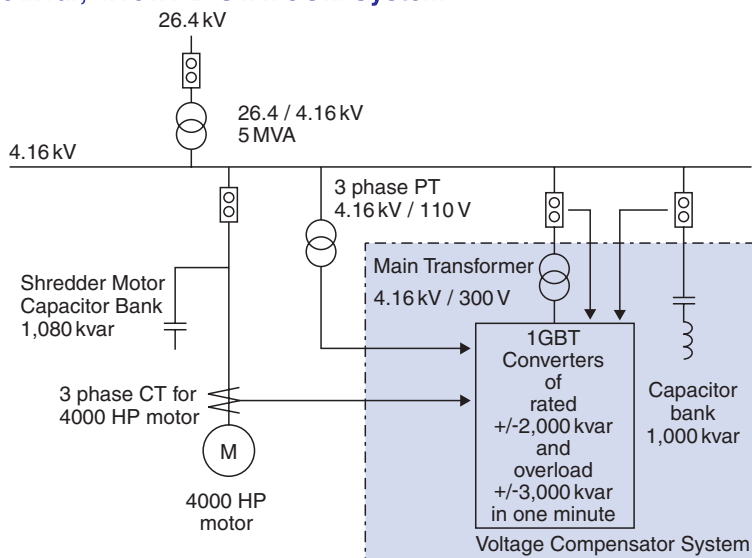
26.4 kV

26.4 / 4.16 kV
5 MVA

4.16 kV

3 phase PT
4.16 kV / 110 V

Main Transformer
4.16 kV / 300 V

Shredder Motor
Capacitor Bank
1,080 kvar

1GBT
Converters
of
rated
+/-2,000 kvar
and
overload
+/-3,000 kvar
in one minute

3 phase CT for
4000 HP motor

M

4000 HP
motor

Capacitor
bank
1,000 kvar

Voltage Compensator System